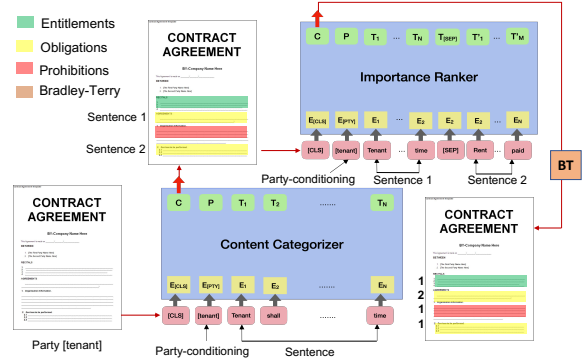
Entitlements
Obligations
Prohibitions
Bradley-Terry

CONTRACT AGREEMENT
BT-Company Name Here

Sentence 1
Sentence 2

C P $T_1$ ... $T_N$ $T_{[SEP]}$ $T'_1$ ... $T'_M$

Importance Ranker

$E_{[CLS]}$ $E_{[PTY]}$ $E_1$ ... $E_2$ $E_2$ $E_2$ ... $E_N$

[CLS] [tenant] Tenant ... time [SEP] Rent ... paid

Party-conditioning
Sentence 1
Sentence 2

BT

CONTRACT AGREEMENT
BT-Company Name Here

C P $T_1$ $T_2$ ....... $T_N$

Content Categorizer

$E_{[CLS]}$ $E_{[PTY]}$ $E_1$ $E_2$ ....... $E_N$

[CLS] [tenant] Tenant shall ....... time

Party-conditioning
Sentence

Party [tenant]

CONTRACT AGREEMENT
BT-Company Name Here

1
2
1
1